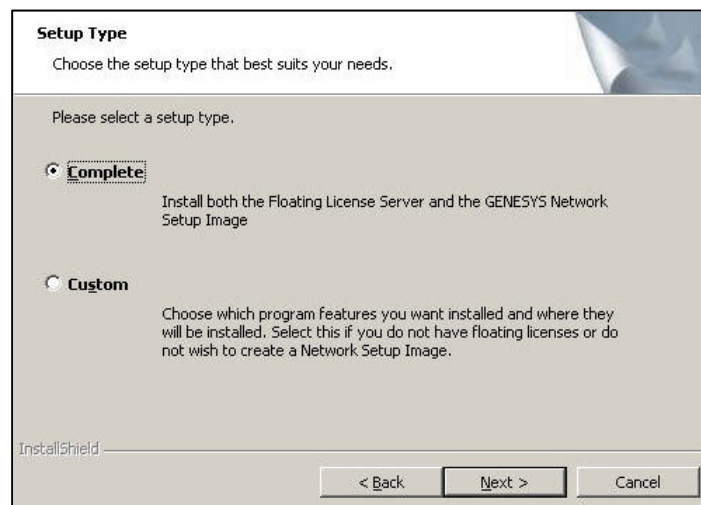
Setup Type

Choose the setup type that best suits your needs.

Please select a setup type.

Complete

Install both the Floating License Server and the GENESYS Network Setup Image

Custom

Choose which program features you want installed and where they will be installed. Select this if you do not have floating licenses or do not wish to create a Network Setup Image.

InstallShield

< Back

Next >

Cancel